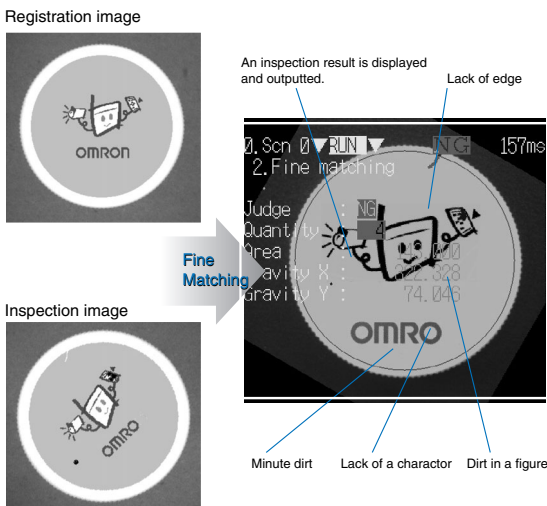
Registration image

OMRON

Inspection image

OMRO

Fine Matching

An inspection result is displayed and outputted.

Lack of edge

0.Scn 0 RUN NG 157ms
2.Fine matching

Judge : NG
Quantity : 4
Area : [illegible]
Gravity X : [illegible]
Gravity Y : 74.046

OMRO

Minute dirt

Lack of a charactor

Dirt in a figure